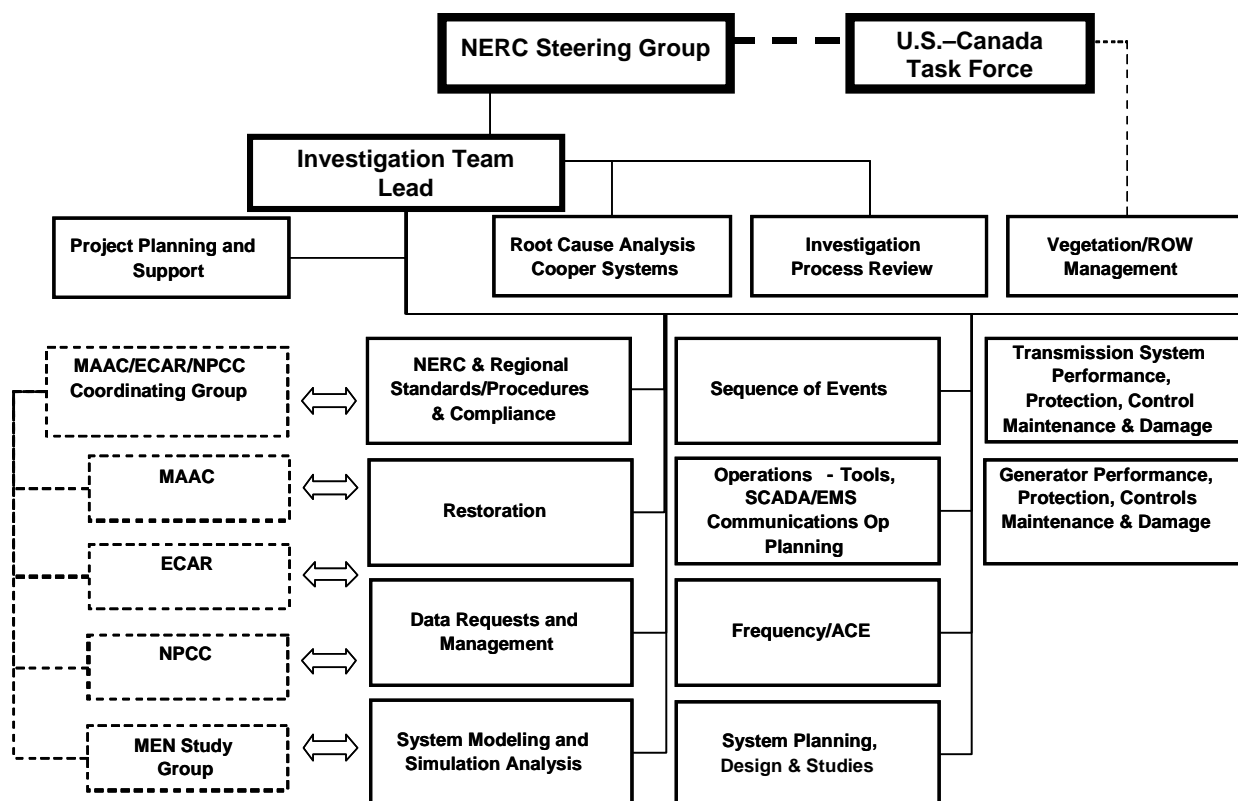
NERC Steering Group

U.S.–Canada Task Force

Investigation Team Lead

Project Planning and Support

Root Cause Analysis Cooper Systems

Investigation Process Review

Vegetation/ROW Management

MAAC/ECAR/NPCC Coordinating Group

MAAC

ECAR

NPCC

MEN Study Group

NERC & Regional Standards/Procedures & Compliance

Restoration

Data Requests and Management

System Modeling and Simulation Analysis

Sequence of Events

Operations - Tools, SCADA/EMS Communications Op Planning

Frequency/ACE

System Planning, Design & Studies

Transmission System Performance, Protection, Control Maintenance & Damage

Generator Performance, Protection, Controls Maintenance & Damage